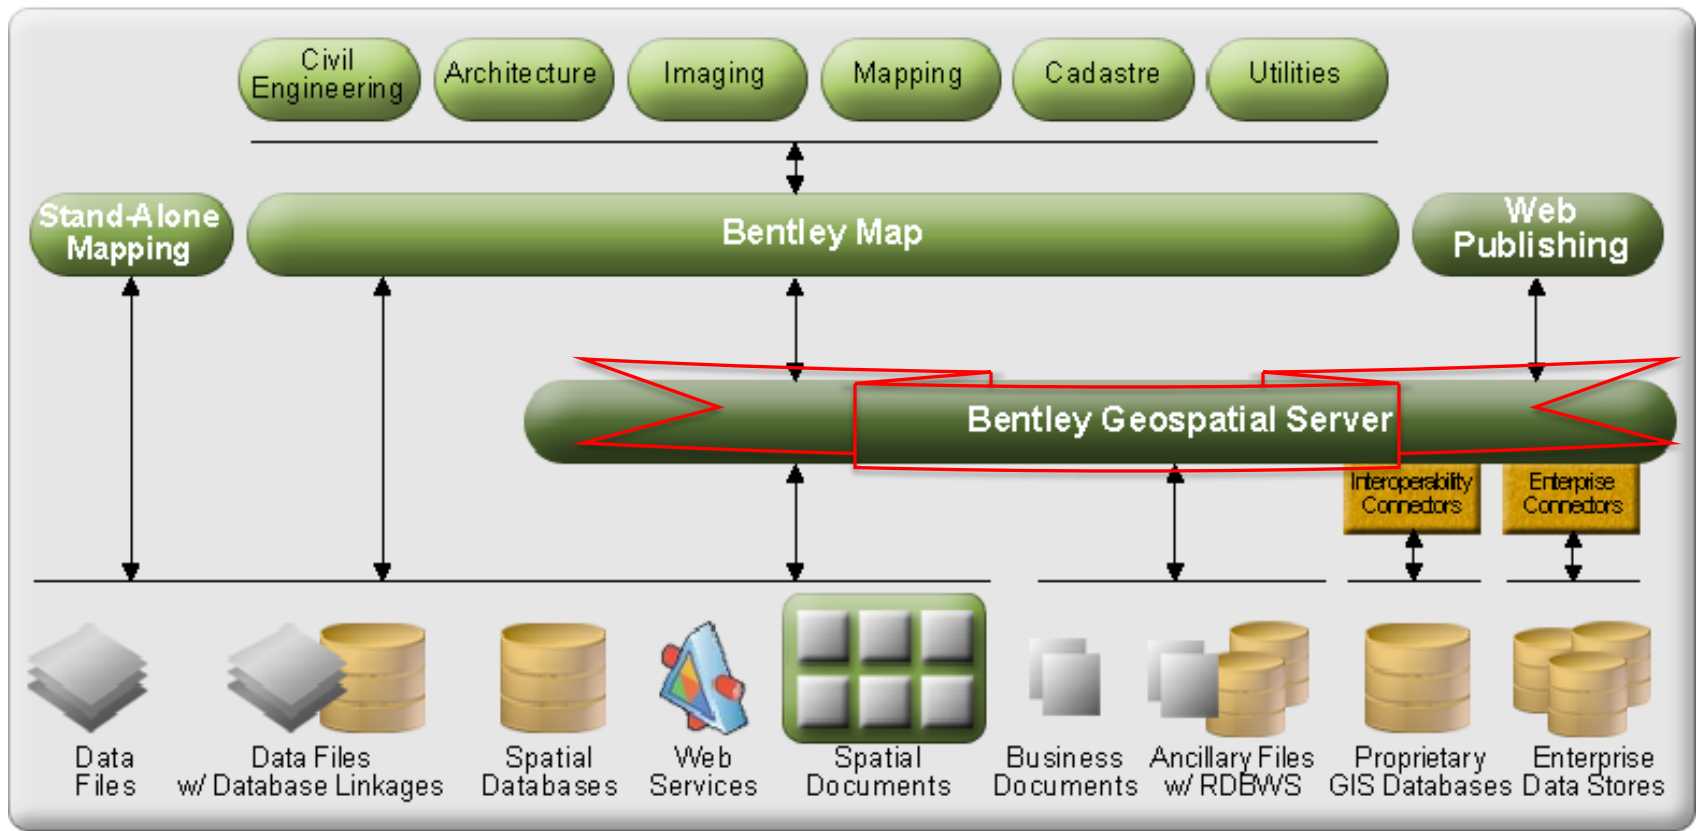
Civil Engineering

Architecture

Imaging

Mapping

Cadastre

Utilities

Stand-Alone Mapping

Bentley Map

Web Publishing

Bentley Geospatial Server

Interoperability Connectors

Enterprise Connectors

Data Files

Data Files w/ Database Linkages

Spatial Databases

Web Services

Spatial Documents

Business Documents

Ancillary Files w/ RDBWS

Proprietary GIS Databases

Enterprise Data Stores